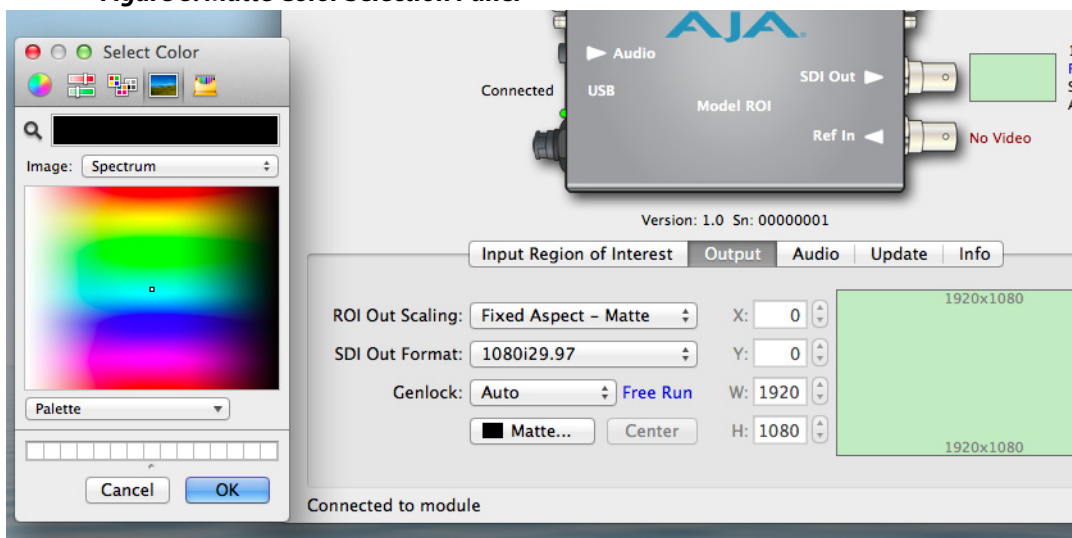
Select Color

Image: Spectrum

Palette

Cancel OK

AJA

Audio

USB

Connected

SDI Out

Model ROI

Ref In

No Video

Version: 1.0 Sn: 00000001

Input Region of Interest | Output | Audio | Update | Info

ROI Out Scaling: Fixed Aspect - Matte

SDI Out Format: 1080i29.97

Genlock: Auto Free Run

Matte... Center

X: 0

Y: 0

W: 1920

H: 1080

1920x1080

1920x1080

Connected to module